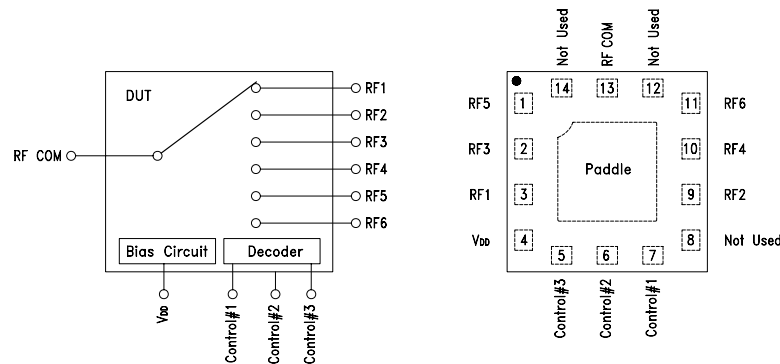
DUT

RF COM

RF1
RF2
RF3
RF4
RF5
RF6

Bias Circuit
Decoder

$V_{DD}$
Control#1
Control#2
Control#3

Not Used
RF COM
Not Used

14
13
12

RF5
1
RF3
2
RF1
3
$V_{DD}$
4

Paddle

11
RF6
10
RF4
9
RF2
8
Not Used

5
6
7

Control#3
Control#2
Control#1